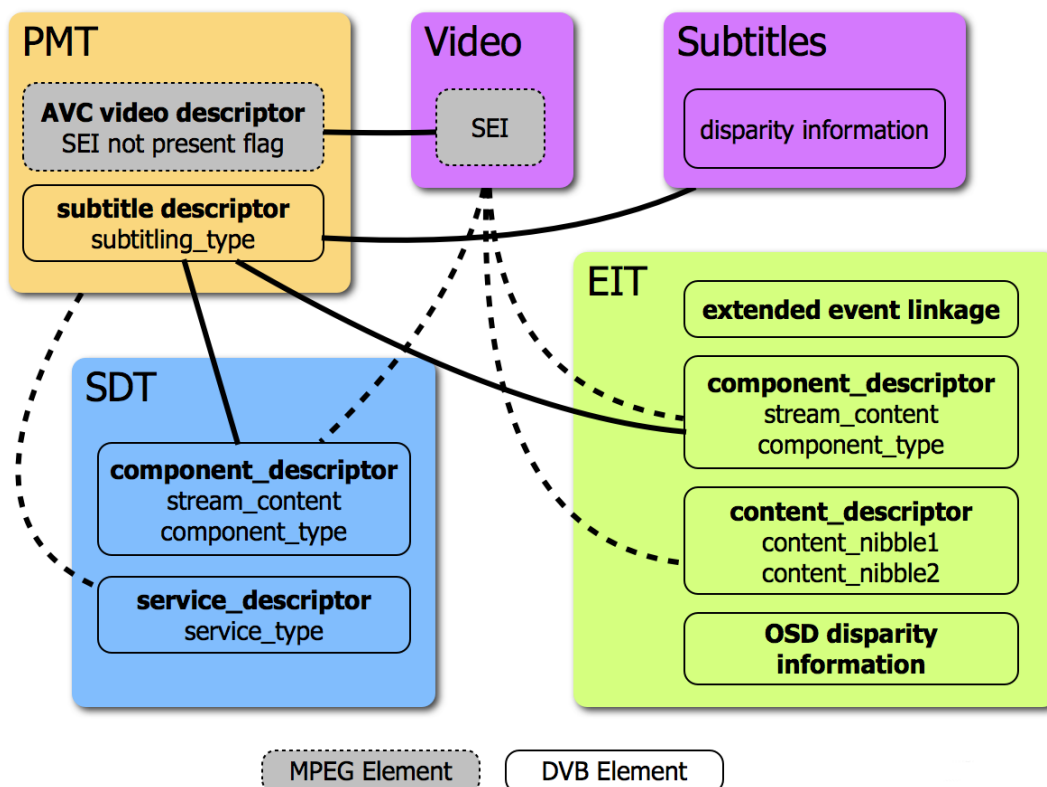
PMT

AVC video descriptor
SEI not present flag

subtitle descriptor
subtitling_type

Video

SEI

Subtitles

disparity information

EIT

extended event linkage

component_descriptor
stream_content
component_type

content_descriptor
content_nibble1
content_nibble2

OSD disparity information

SDT

component_descriptor
stream_content
component_type

service_descriptor
service_type

MPEG Element

DVB Element